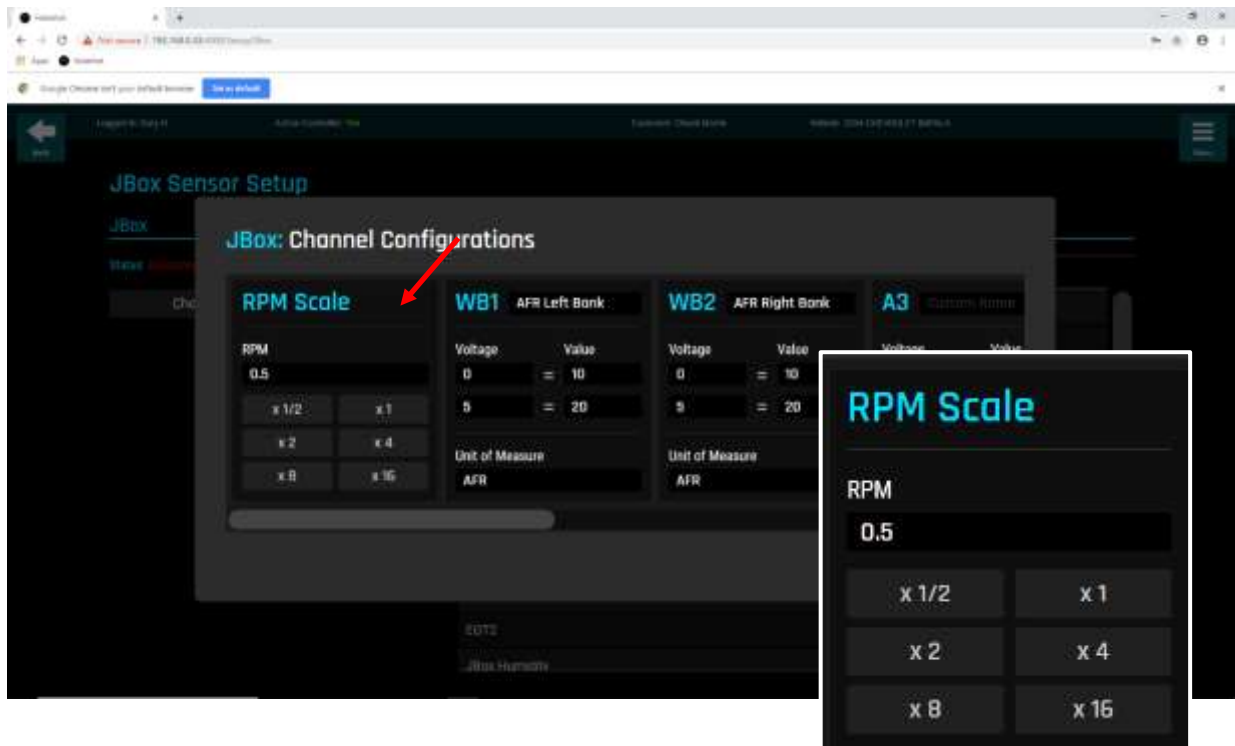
Google Chrome isn't your default browser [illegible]

JBox Sensor Setup

JBox

Status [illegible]

Cho

JBox: Channel Configurations

RPM Scale

RPM

0.5

x 1/2 x 1

x 2 x 4

x 8 x 16

WB1 AFR Left Bank

Voltage Value

0 = 10

5 = 20

Unit of Measure

AFR

WB2 AFR Right Bank

Voltage Value

0 = 10

5 = 20

Unit of Measure

AFR

A3 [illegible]

Voltage Value

EGT2

JBox Humidity

RPM Scale

RPM

0.5

x 1/2 x 1

x 2 x 4

x 8 x 16